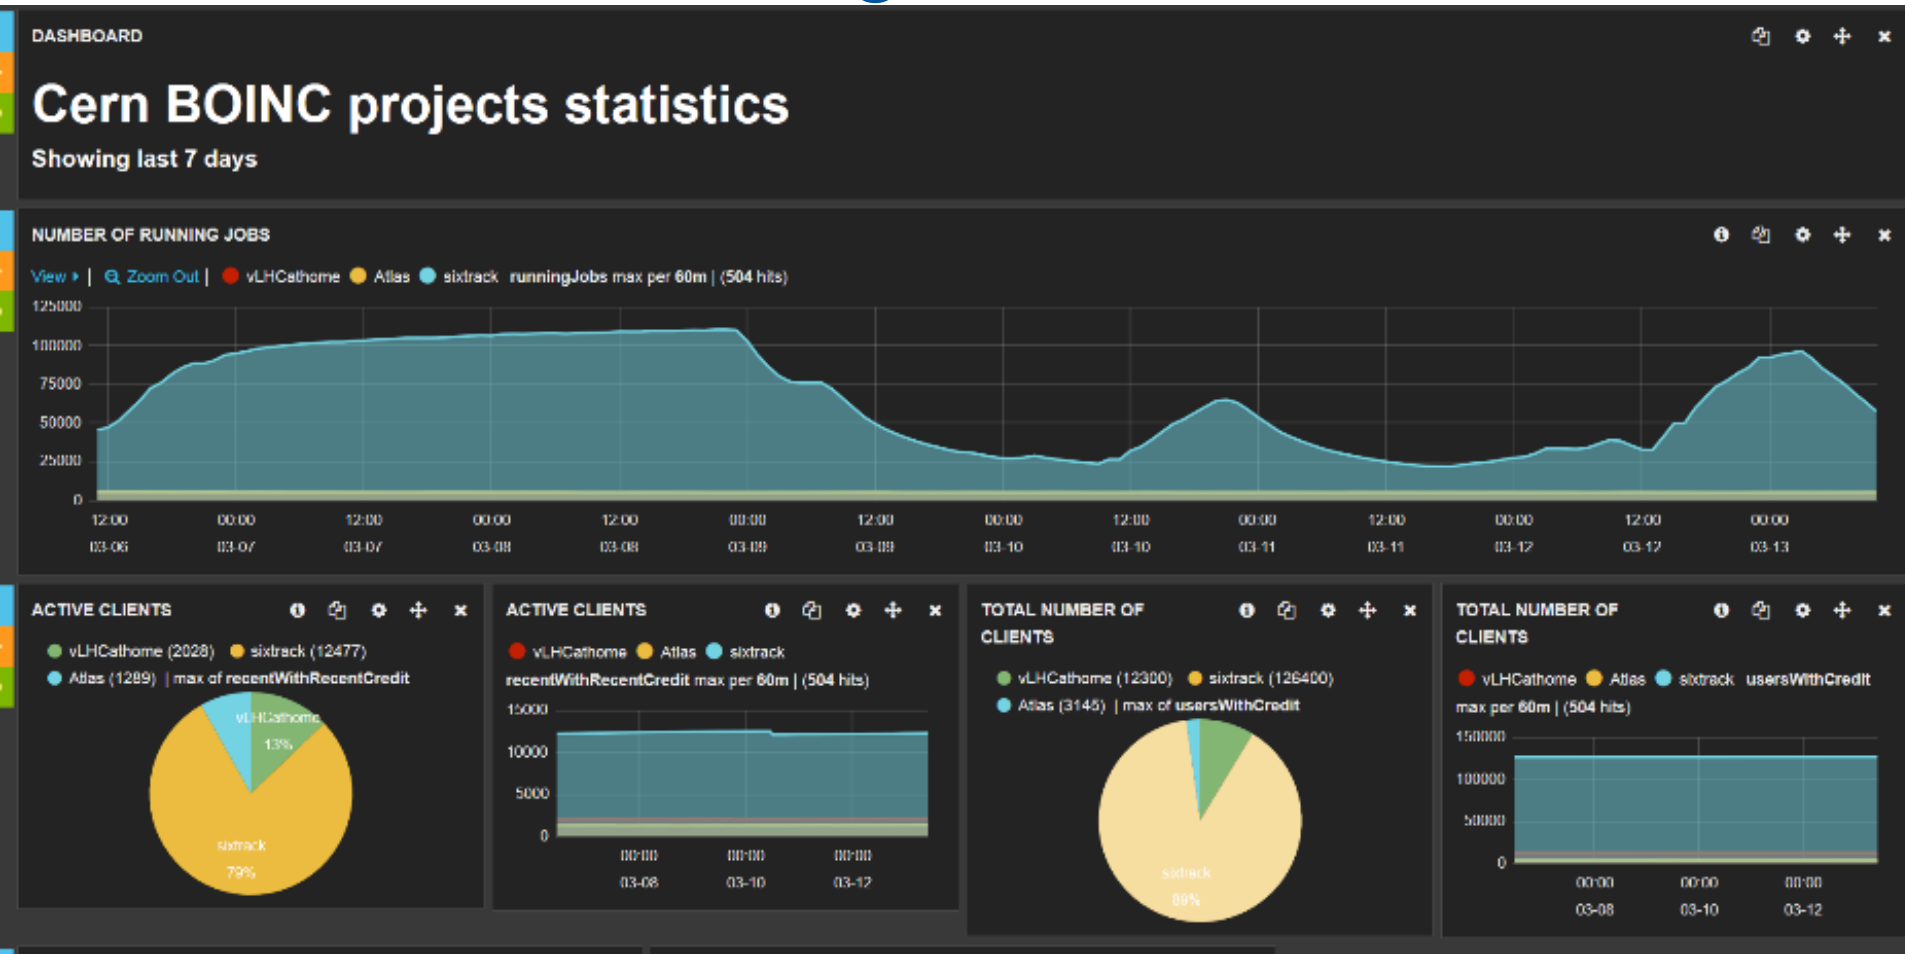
DASHBOARD

Cern BOINC projects statistics
Showing last 7 days

NUMBER OF RUNNING JOBS

View ▸ | Zoom Out | vLHCathome Atlas sixtrack runningJobs max per 60m | (504 hits)

125000
100000
75000
50000
25000
0

12:00 03-06
00:00 03-07
12:00 03-07
00:00 03-08
12:00 03-08
00:00 03-09
12:00 03-09
00:00 03-10
12:00 03-10
00:00 03-11
12:00 03-11
00:00 03-12
12:00 03-12
00:00 03-13

ACTIVE CLIENTS

vLHCathome (2028) sixtrack (12477)
Atlas (1289) | max of recentWithRecentCredit

vLHCathome 13%
sixtrack 79%

ACTIVE CLIENTS

vLHCathome Atlas sixtrack
recentWithRecentCredit max per 60m | (504 hits)

15000
10000
5000
0

00:00 03-08
00:00 03-10
00:00 03-12

TOTAL NUMBER OF CLIENTS

vLHCathome (12300) sixtrack (126400)
Atlas (3145) | max of usersWithCredit

sixtrack 89%

TOTAL NUMBER OF CLIENTS

vLHCathome Atlas sixtrack usersWithCredit max per 60m | (504 hits)

150000
100000
50000
0

00:00 03-08
00:00 03-10
00:00 03-12